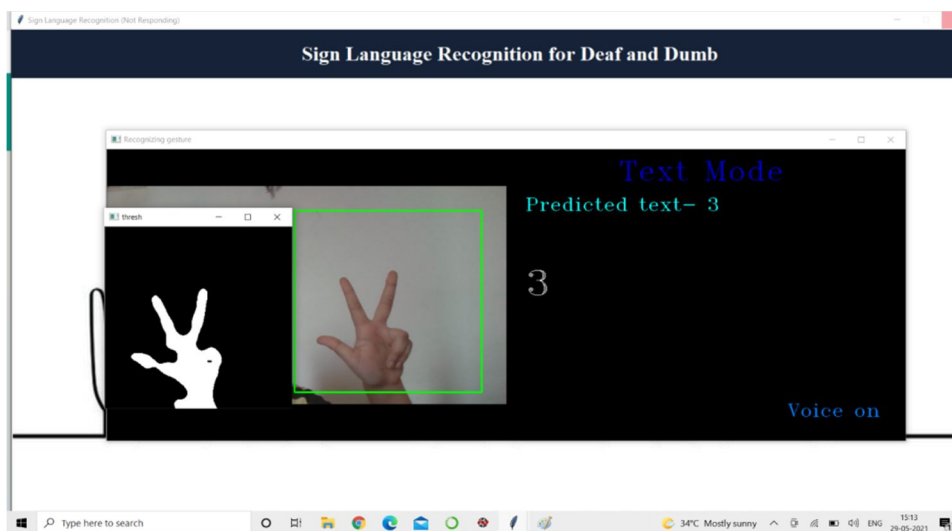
Sign Language Recognition (Not Responding)

Sign Language Recognition for Deaf and Dumb

Recognizing gesture

Text Mode

Predicted text- 3

3

Voice on

thresh

Type here to search

34°C Mostly sunny

ENG

15:13
29-05-2021